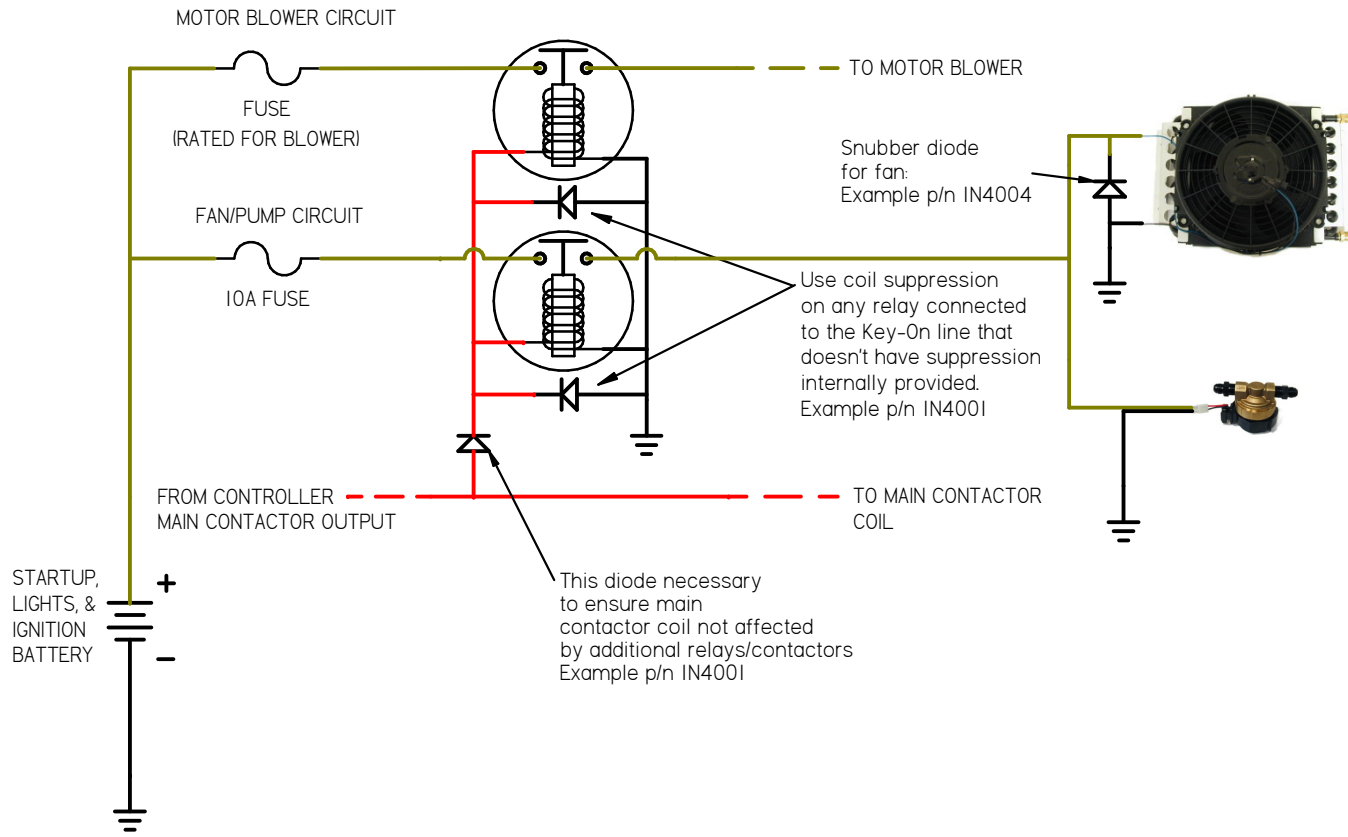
MOTOR BLOWER CIRCUIT

FUSE
(RATED FOR BLOWER)

TO MOTOR BLOWER

Snubber diode
for fan:
Example p/n IN4004

FAN/PUMP CIRCUIT

10A FUSE

Use coil suppression
on any relay connected
to the Key-On line that
doesn't have suppression
internally provided.
Example p/n IN4001

FROM CONTROLLER
MAIN CONTACTOR OUTPUT

TO MAIN CONTACTOR
COIL

STARTUP,
LIGHTS, &
IGNITION
BATTERY

+

−

This diode necessary
to ensure main
contactor coil not affected
by additional relays/contactors
Example p/n IN4001